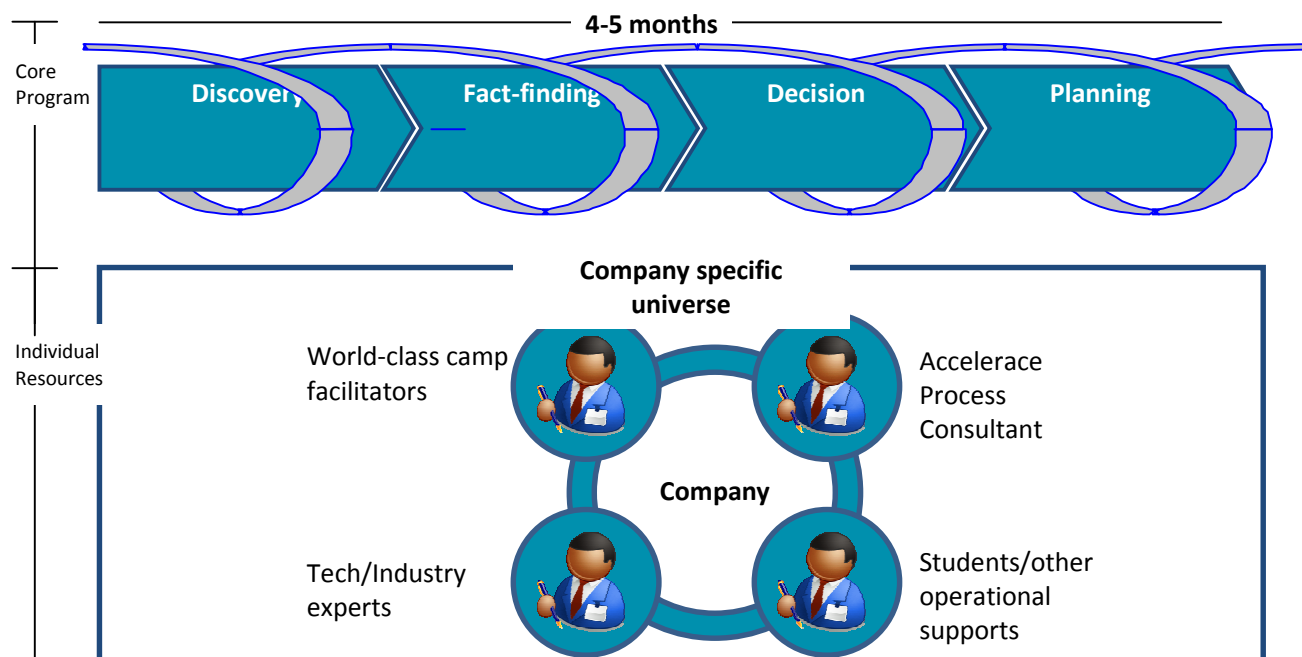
4-5 months

Core Program

Discovery

Fact-finding

Decision

Planning

Individual Resources

Company specific universe

World-class camp facilitators

Accelerace Process Consultant

Company

Tech/Industry experts

Students/other operational supports